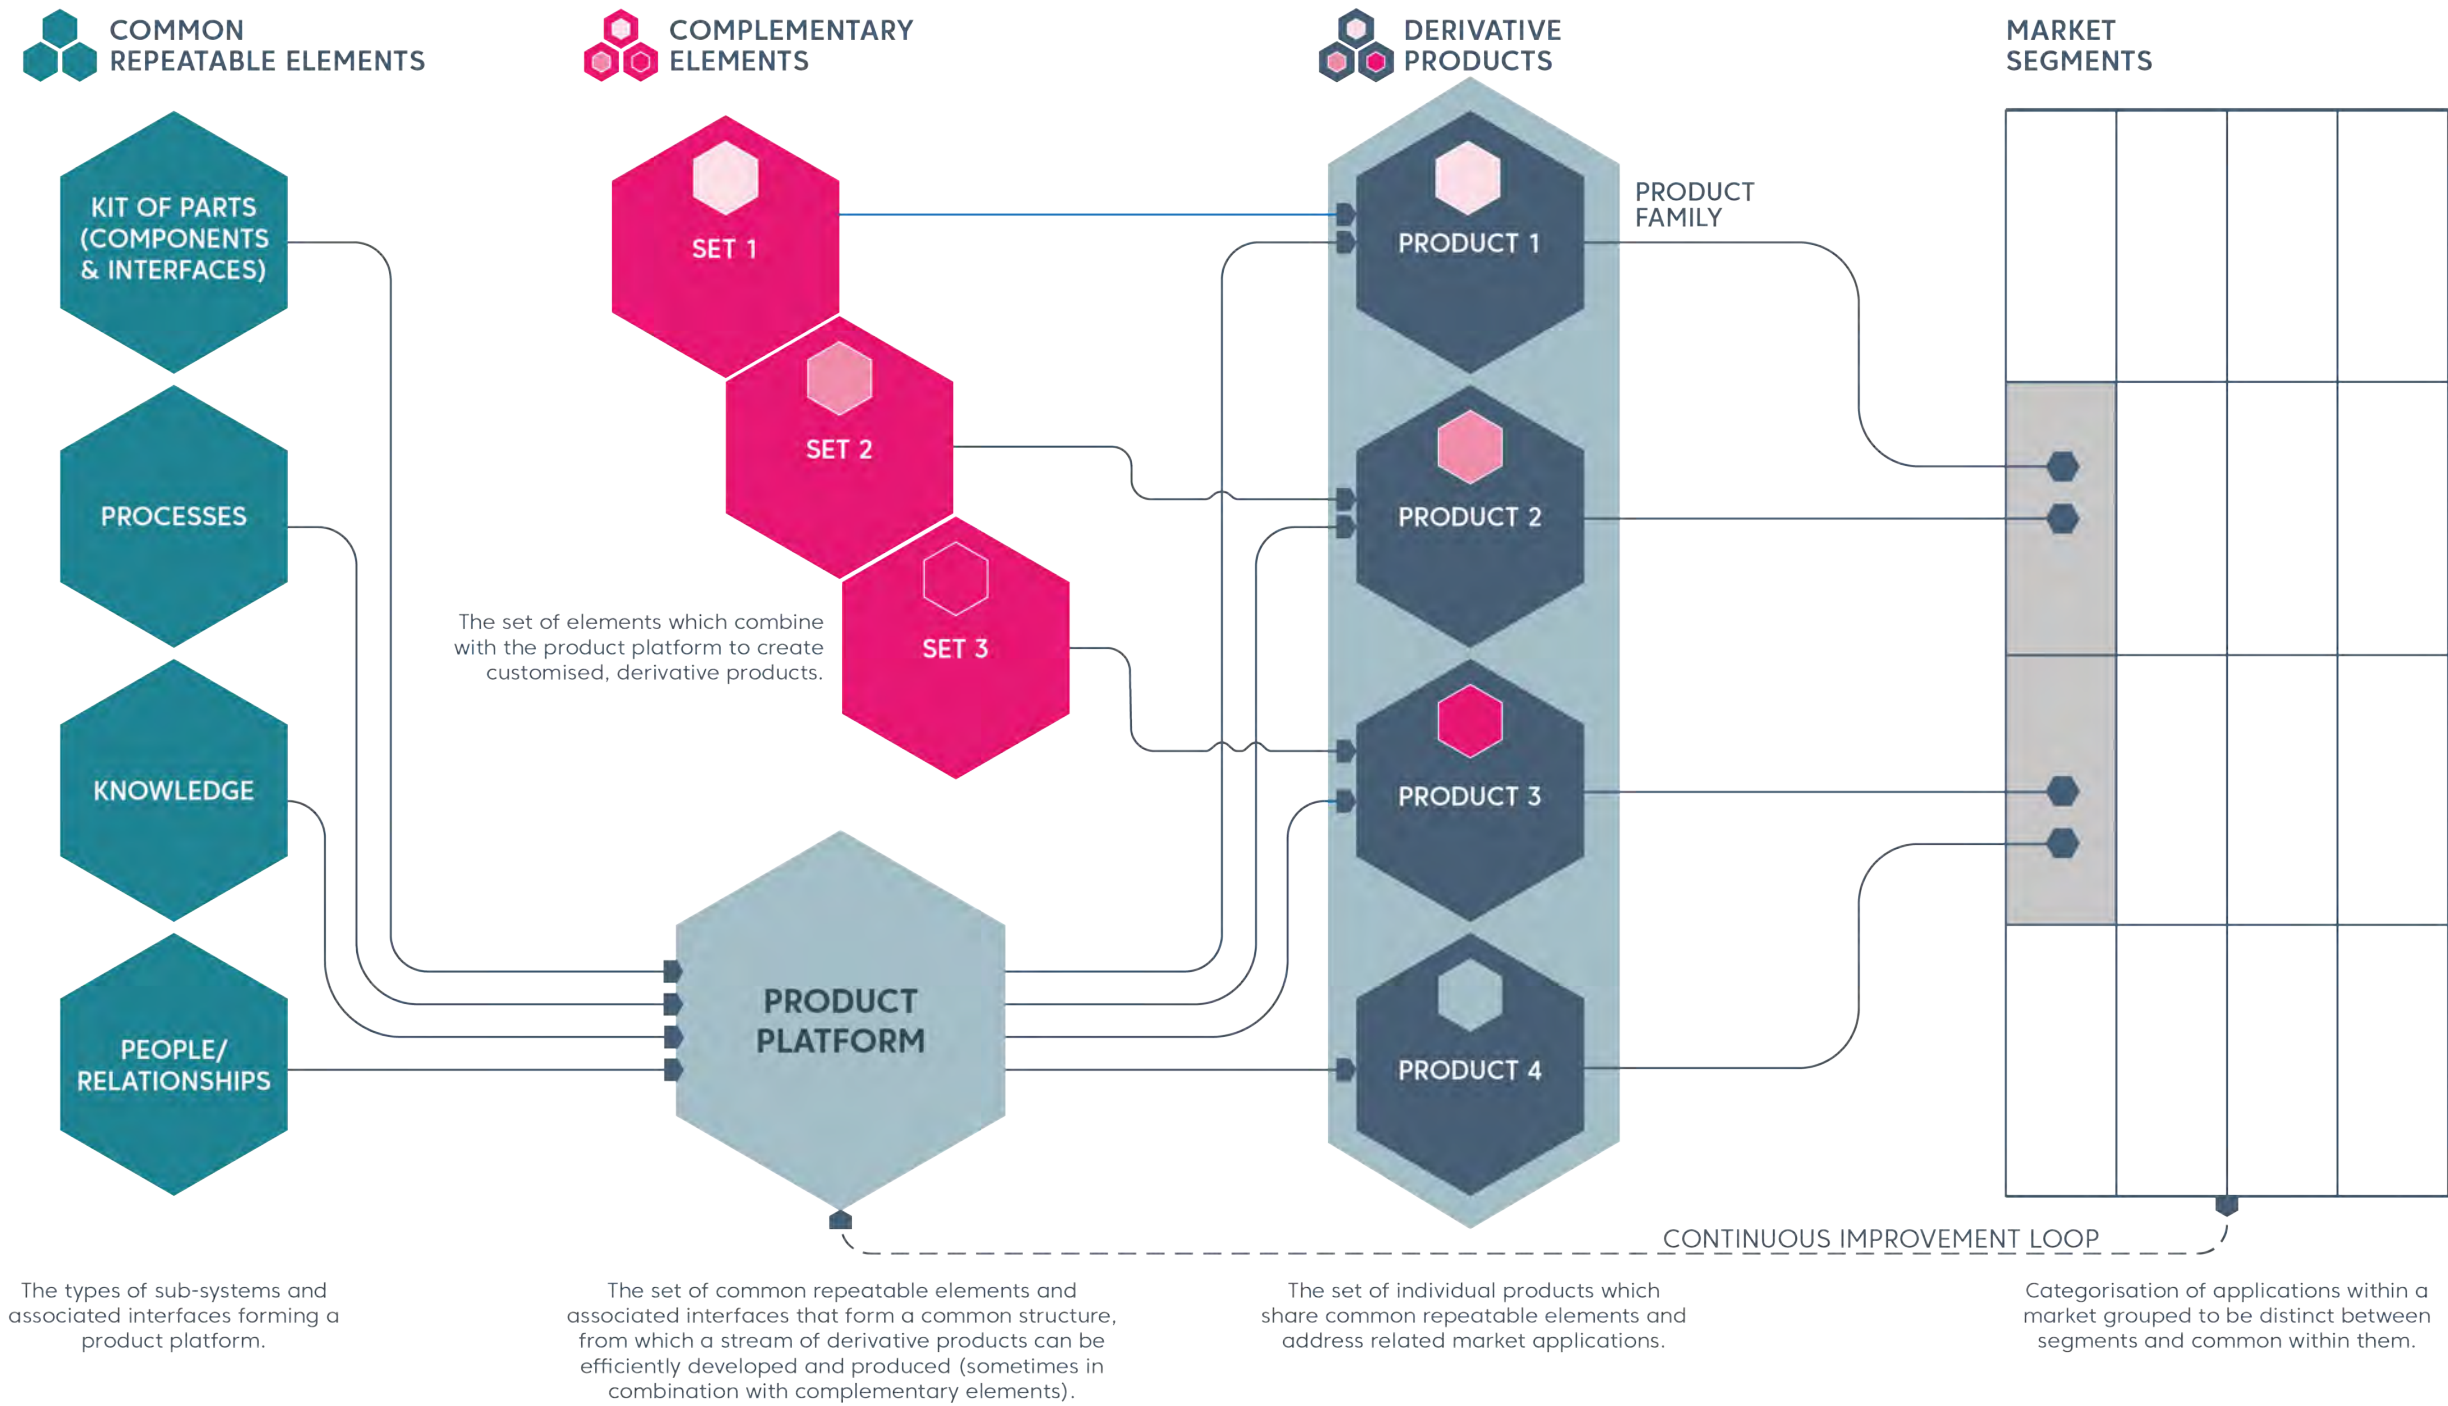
COMMON REPEATABLE ELEMENTS

COMPLEMENTARY ELEMENTS

DERIVATIVE PRODUCTS

MARKET SEGMENTS

KIT OF PARTS (COMPONENTS & INTERFACES)

PROCESSES

KNOWLEDGE

PEOPLE/ RELATIONSHIPS

SET 1

SET 2

SET 3

The set of elements which combine with the product platform to create customised, derivative products.

PRODUCT PLATFORM

PRODUCT 1

PRODUCT FAMILY

PRODUCT 2

PRODUCT 3

PRODUCT 4

CONTINUOUS IMPROVEMENT LOOP

The types of sub-systems and associated interfaces forming a product platform.

The set of common repeatable elements and associated interfaces that form a common structure, from which a stream of derivative products can be efficiently developed and produced (sometimes in combination with complementary elements).

The set of individual products which share common repeatable elements and address related market applications.

Categorisation of applications within a market grouped to be distinct between segments and common within them.